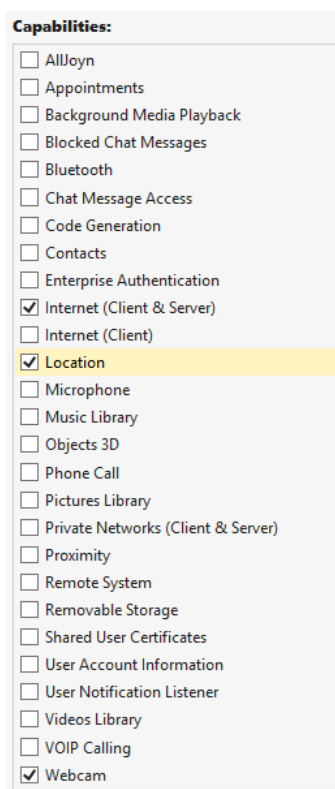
Capabilities:

☐ AllJoyn
☐ Appointments
☐ Background Media Playback
☐ Blocked Chat Messages
☐ Bluetooth
☐ Chat Message Access
☐ Code Generation
☐ Contacts
☐ Enterprise Authentication
☑ Internet (Client & Server)
☐ Internet (Client)
☑ Location
☐ Microphone
☐ Music Library
☐ Objects 3D
☐ Phone Call
☐ Pictures Library
☐ Private Networks (Client & Server)
☐ Proximity
☐ Remote System
☐ Removable Storage
☐ Shared User Certificates
☐ User Account Information
☐ User Notification Listener
☐ Videos Library
☐ VOIP Calling
☑ Webcam